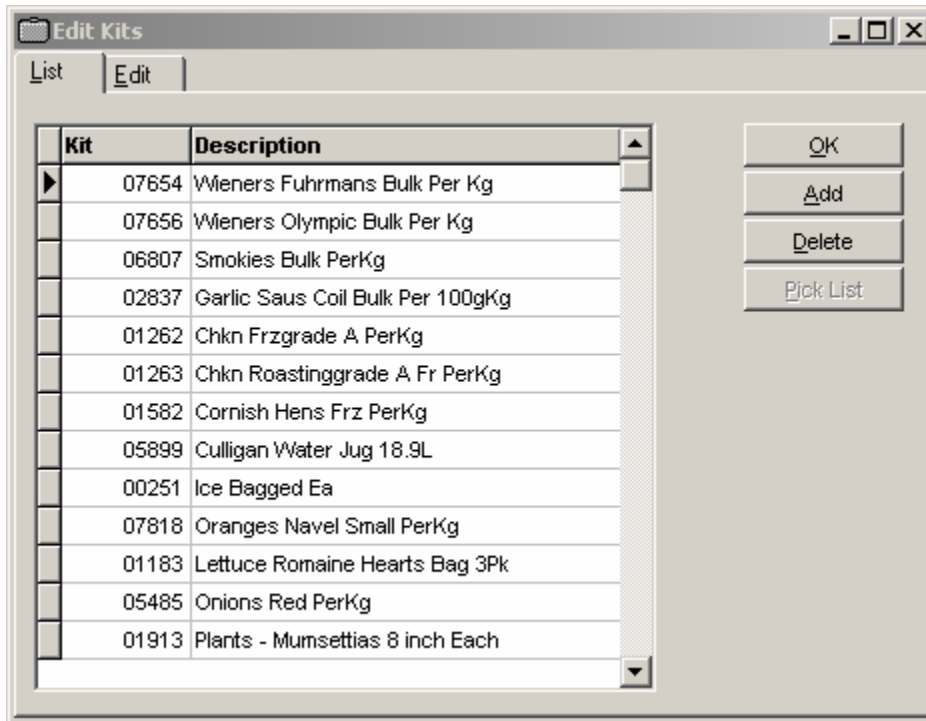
Edit Kits

List | Edit

| Kit | Description |
|---|---|
| 07654 | Wieners Fuhrmans Bulk Per Kg |
| 07656 | Wieners Olympic Bulk Per Kg |
| 06807 | Smokies Bulk PerKg |
| 02837 | Garlic Saus Coil Bulk Per 100gKg |
| 01262 | Chkn Frzgrade A PerKg |
| 01263 | Chkn Roastinggrade A Fr PerKg |
| 01582 | Cornish Hens Frz PerKg |
| 05899 | Culligan Water Jug 18.9L |
| 00251 | Ice Bagged Ea |
| 07818 | Oranges Navel Small PerKg |
| 01183 | Lettuce Romaine Hearts Bag 3Pk |
| 05485 | Onions Red PerKg |
| 01913 | Plants - Mumsettias 8 inch Each |

OK
Add
Delete
Pick List